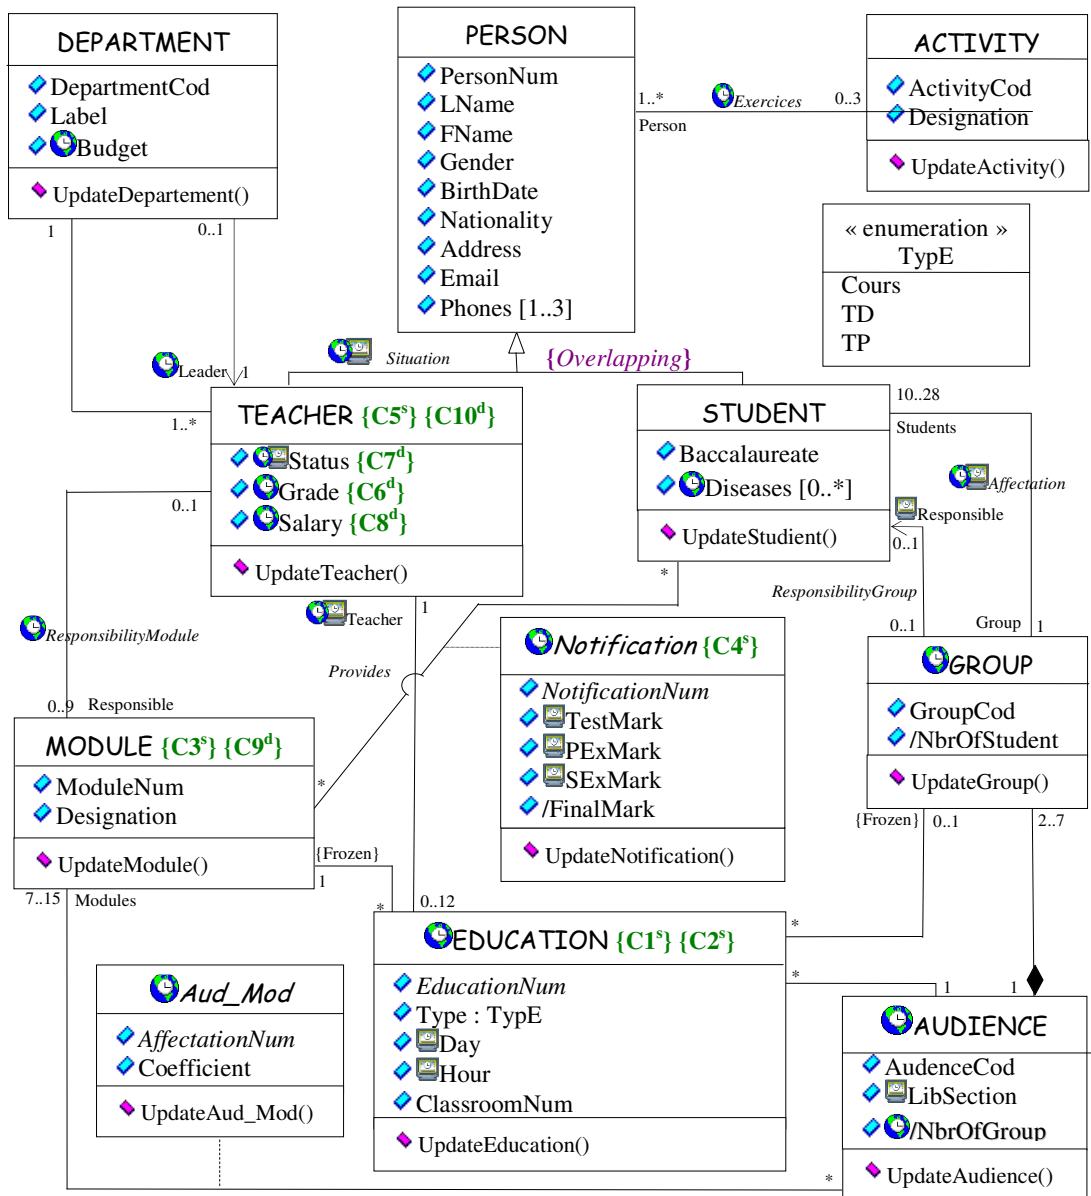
DEPARTMENT
DepartmentCod
Label
Budget
UpdateDepartement()

PERSON
PersonNum
LName
FName
Gender
BirthDate
Nationality
Address
Email
Phones [1..3]

ACTIVITY
ActivityCod
Designation
UpdateActivity()

1..* Person
Exercices
0..3

« enumeration »
TypE
Cours
TD
TP

1
0..1
Leader
1
1..*
Situation
{Overlapping}

TEACHER {C5$^s$} {C10$^d$}
Status {C7$^d$}
Grade {C6$^d$}
Salary {C8$^d$}
UpdateTeacher()

STUDENT
Baccalaureate
Diseases [0..*]
UpdateStudient()

10..28
Students
Affectation
Responsible
0..1
0..1
ResponsibilityModule
Teacher
1
*
ResponsibilityGroup
0..1
Group
1
Provides

Notification {C4$^s$}
NotificationNum
TestMark
PExMark
SExMark
/FinalMark
UpdateNotification()

GROUP
GroupCod
/NbrOfStudent
UpdateGroup()

0..9 Responsible

MODULE {C3$^s$} {C9$^d$}
ModuleNum
Designation
UpdateModule()

*
{Frozen}
1
{Frozen}
0..1
2..7
7..15 Modules
*
0..12

EDUCATION {C1$^s$} {C2$^s$}
EducationNum
Type : TypE
Day
Hour
ClassroomNum
UpdateEducation()

*
*
1
1

Aud_Mod
AffectationNum
Coefficient
UpdateAud_Mod()

AUDIENCE
AudenceCod
LibSection
/NbrOfGroup
UpdateAudience()
*